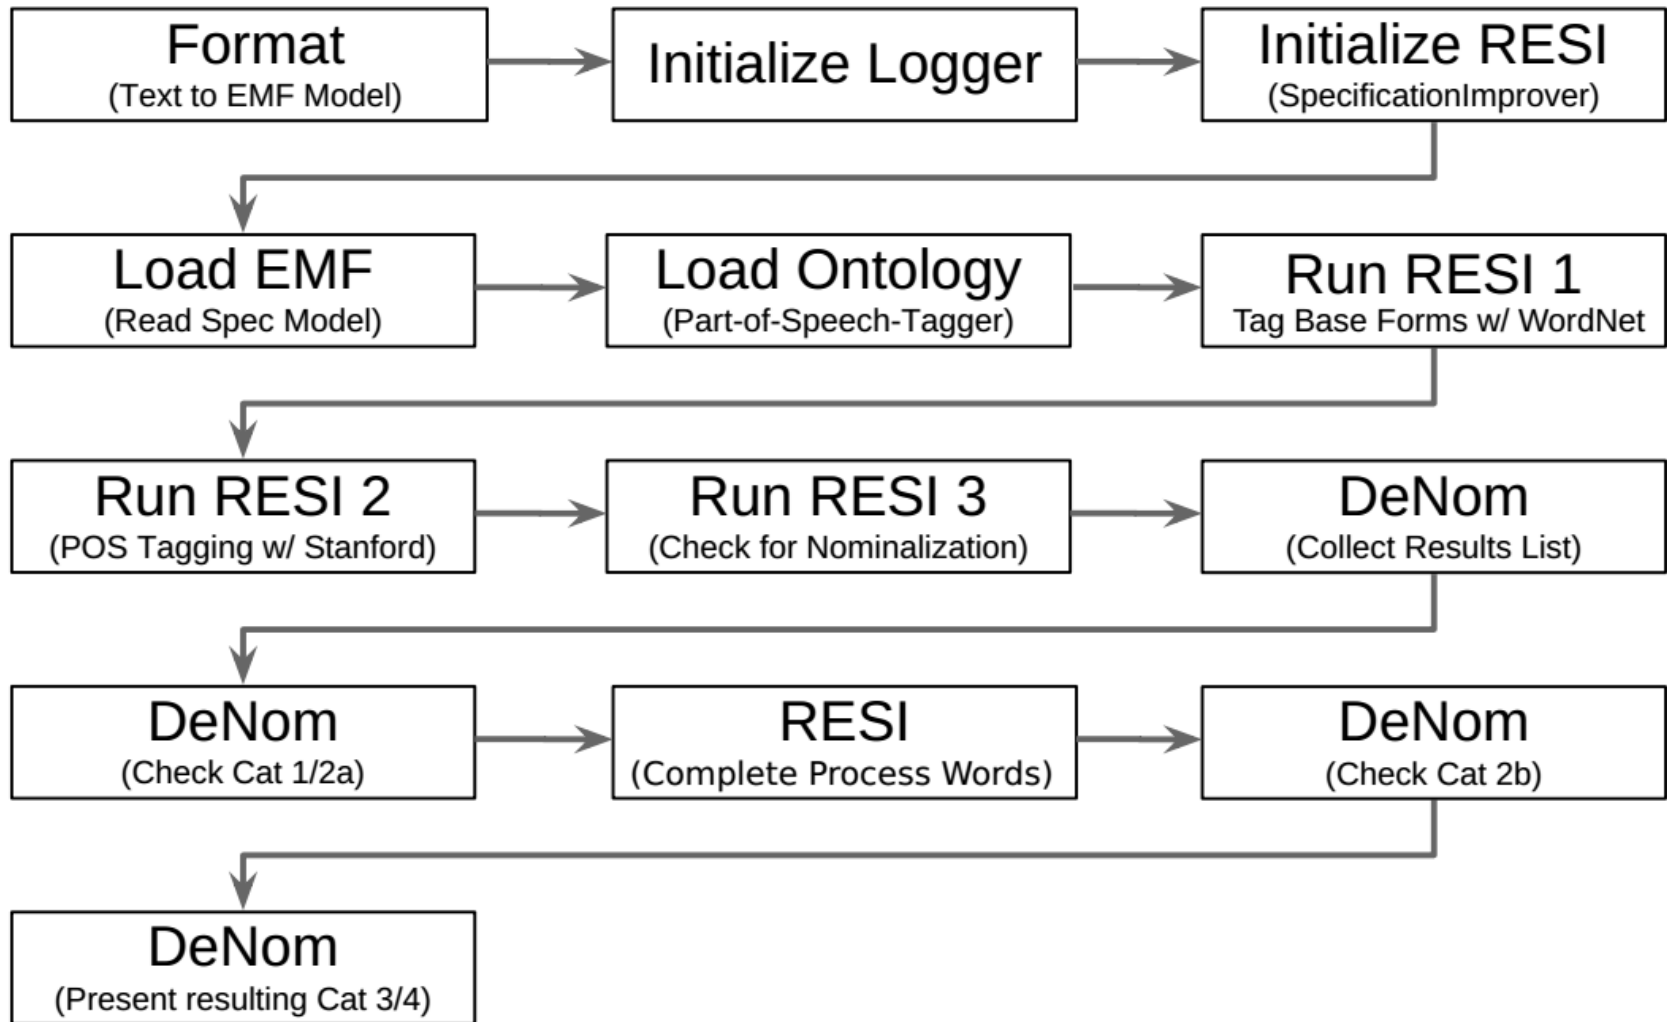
Format
(Text to EMF Model)

Initialize Logger

Initialize RESI
(SpecificationImprover)

Load EMF
(Read Spec Model)

Load Ontology
(Part-of-Speech-Tagger)

Run RESI 1
Tag Base Forms w/ WordNet

Run RESI 2
(POS Tagging w/ Stanford)

Run RESI 3
(Check for Nominalization)

DeNom
(Collect Results List)

DeNom
(Check Cat 1/2a)

RESI
(Complete Process Words)

DeNom
(Check Cat 2b)

DeNom
(Present resulting Cat 3/4)